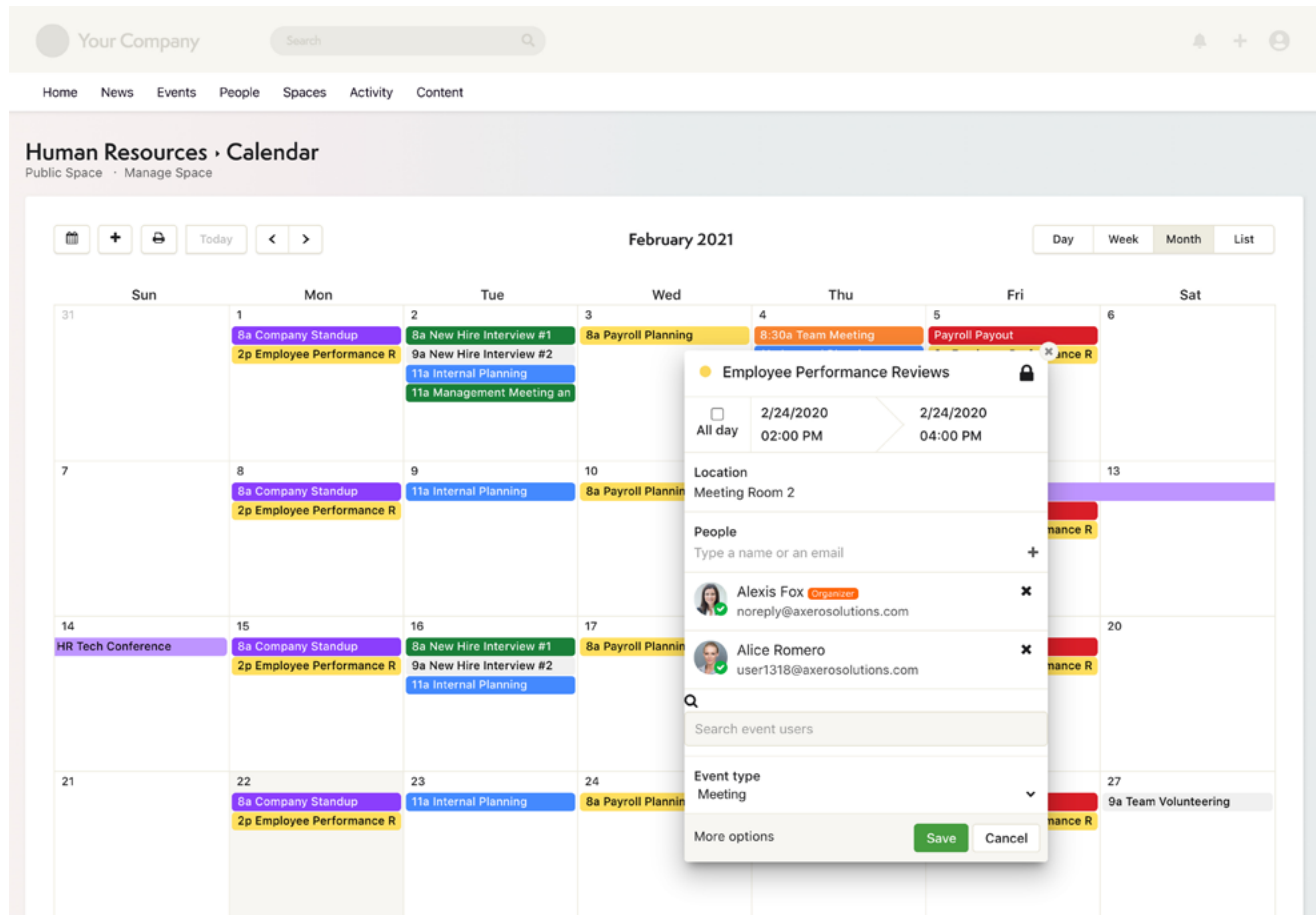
Your Company

Search

Home News Events People Spaces Activity Content

Human Resources › Calendar
Public Space · Manage Space

Today

February 2021

Day Week Month List

| Sun | Mon | Tue | Wed | Thu | Fri | Sat |
|---|---|---|---|---|---|---|
| 31 | 1 8a Company Standup 2p Employee Performance R | 2 8a New Hire Interview #1 9a New Hire Interview #2 11a Internal Planning 11a Management Meeting an | 3 8a Payroll Planning | 4 8:30a Team Meeting | 5 Payroll Payout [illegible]nce R | 6 |
| 7 | 8 8a Company Standup 2p Employee Performance R | 9 11a Internal Planning | 10 8a Payroll Plannin | | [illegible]nce R | 13 |
| 14 HR Tech Conference | 15 8a Company Standup 2p Employee Performance R | 16 8a New Hire Interview #1 9a New Hire Interview #2 11a Internal Planning | 17 8a Payroll Plannin | | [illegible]nce R | 20 |
| 21 | 22 8a Company Standup 2p Employee Performance R | 23 11a Internal Planning | 24 8a Payroll Plannin | | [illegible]nce R | 27 9a Team Volunteering |

Employee Performance Reviews

All day
2/24/2020
02:00 PM
2/24/2020
04:00 PM

Location
Meeting Room 2

People
Type a name or an email

Alexis Fox Organizer
noreply@axerosolutions.com

Alice Romero
user1318@axerosolutions.com

Search event users

Event type
Meeting

More options
Save
Cancel